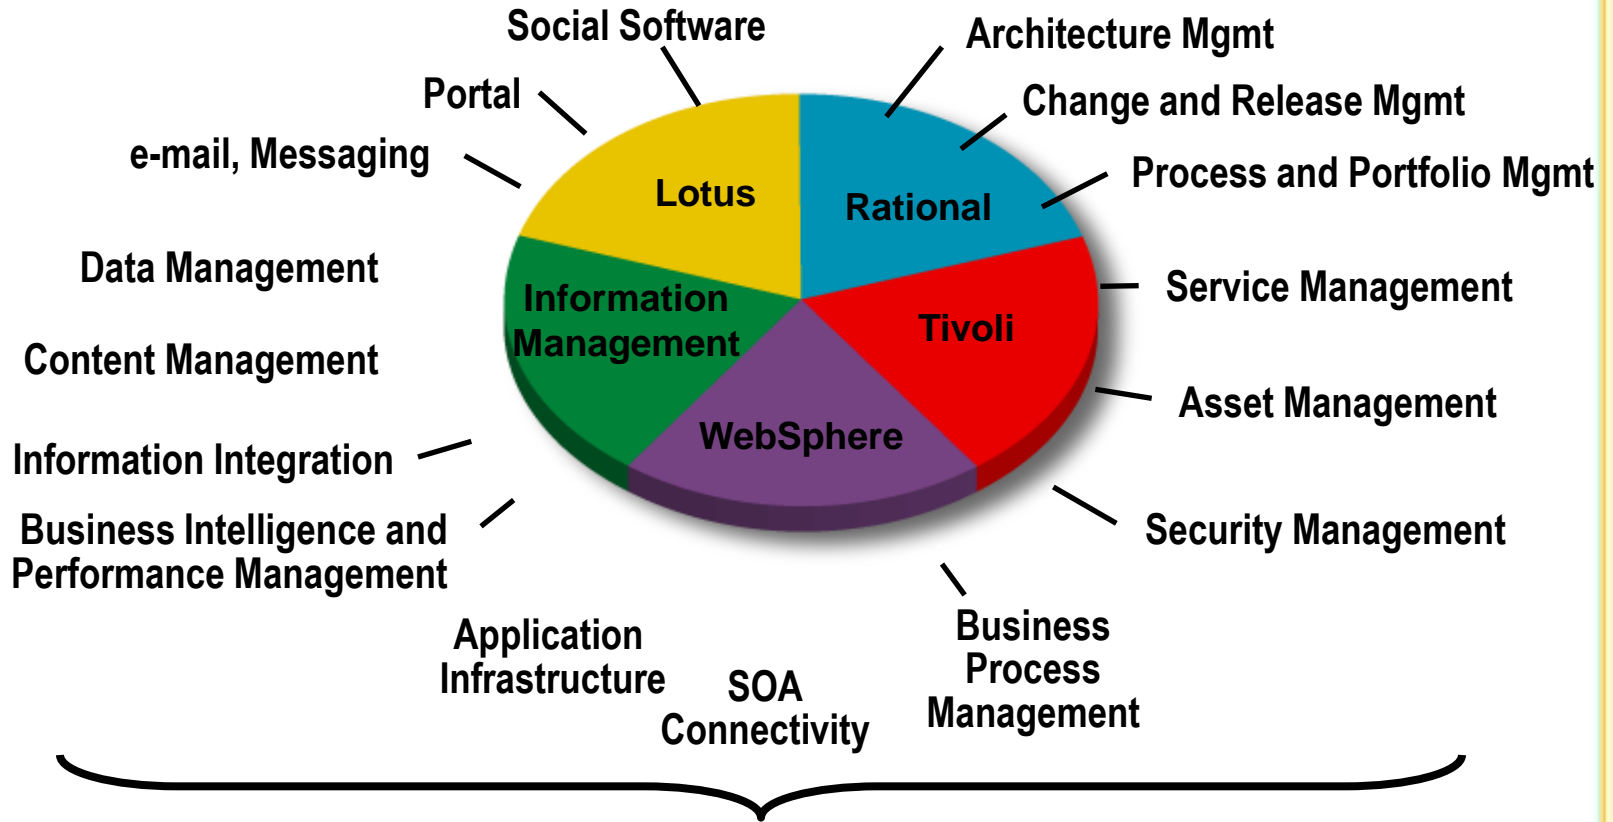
Social Software
Portal
e-mail, Messaging
Architecture Mgmt
Change and Release Mgmt
Process and Portfolio Mgmt
Lotus
Rational
Data Management
Content Management
Information Management
Tivoli
WebSphere
Service Management
Asset Management
Information Integration
Business Intelligence and Performance Management
Security Management
Application Infrastructure
SOA Connectivity
Business Process Management